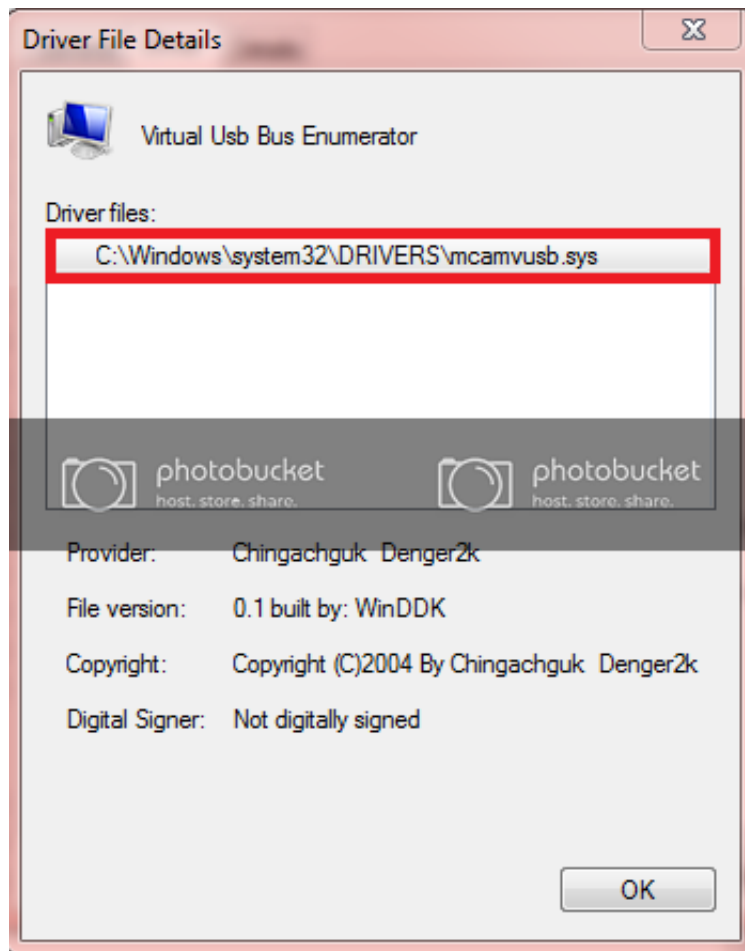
Driver File Details

Virtual Usb Bus Enumerator

Driver files:

C:\Windows\system32\DRIVERS\mcamvusb.sys

photobucket
host. store. share.

photobucket
host. store. share.

Provider: Chingachguk Denger2k

File version: 0.1 built by: WinDDK

Copyright: Copyright (C)2004 By Chingachguk Denger2k

Digital Signer: Not digitally signed

OK